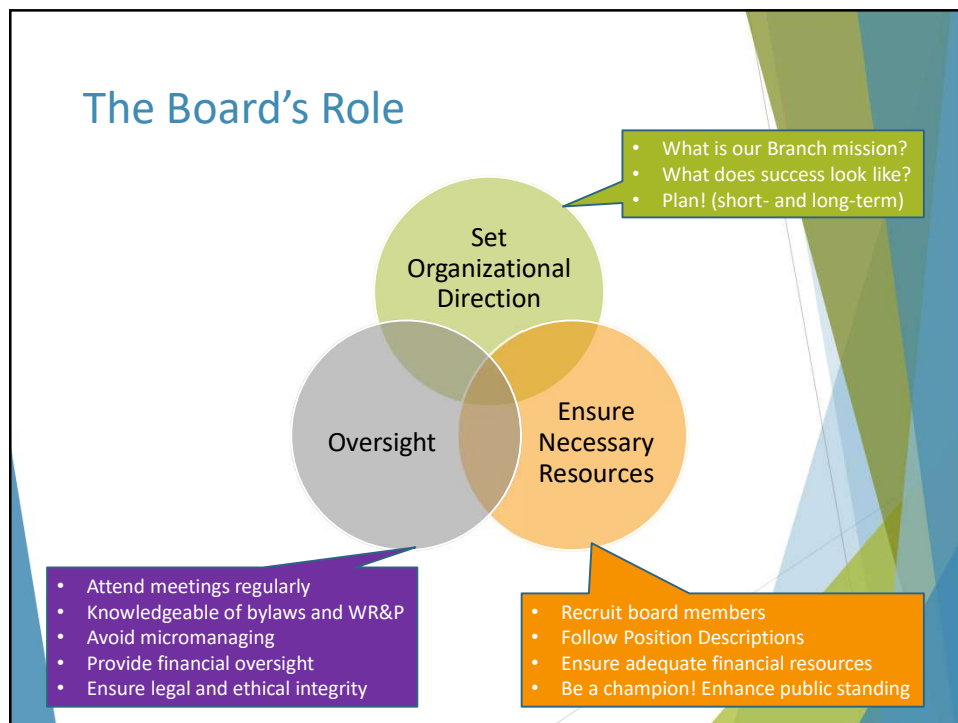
The Board's Role

- What is our Branch mission?
- What does success look like?
- Plan! (short- and long-term)

Set Organizational Direction

Oversight

Ensure Necessary Resources

- Attend meetings regularly
- Knowledgeable of bylaws and WR&P
- Avoid micromanaging
- Provide financial oversight
- Ensure legal and ethical integrity

- Recruit board members
- Follow Position Descriptions
- Ensure adequate financial resources
- Be a champion! Enhance public standing